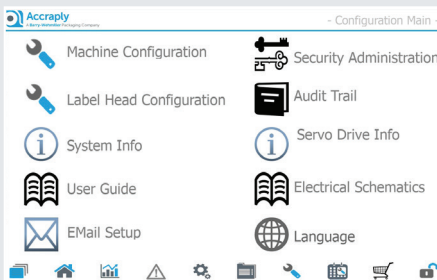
Accraply
A Barry-Wehmiller Packaging Company

- Configuration Main -

Machine Configuration

Security Administration

Label Head Configuration

Audit Trail

System Info

Servo Drive Info

User Guide

Electrical Schematics

EMail Setup

Language